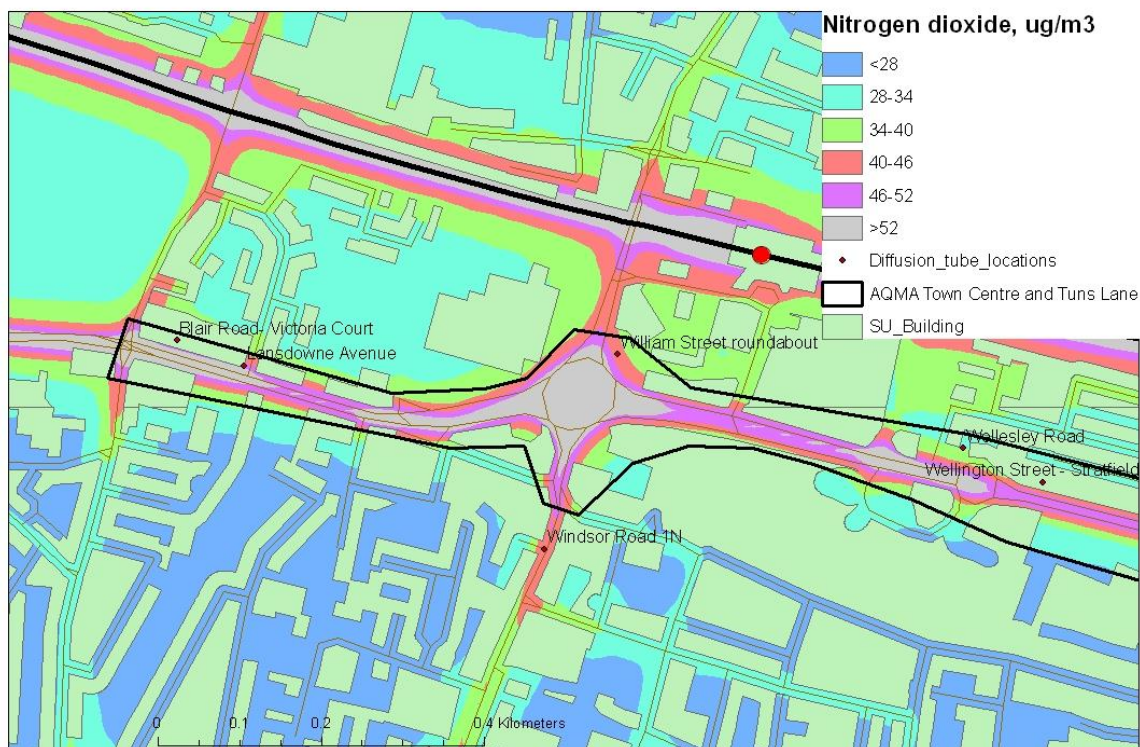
Nitrogen dioxide, ug/m3
<28
28-34
34-40
40-46
46-52
>52
Diffusion_tube_locations
AQMA Town Centre and Tuns Lane
SU_Building

Blair Road- Victoria Court
Lansdowne Avenue
William Street roundabout
Wellesley Road
Wellington Street - Stratfield
Windsor Road 1N

0 0.1 0.2 0.4 Kilometers